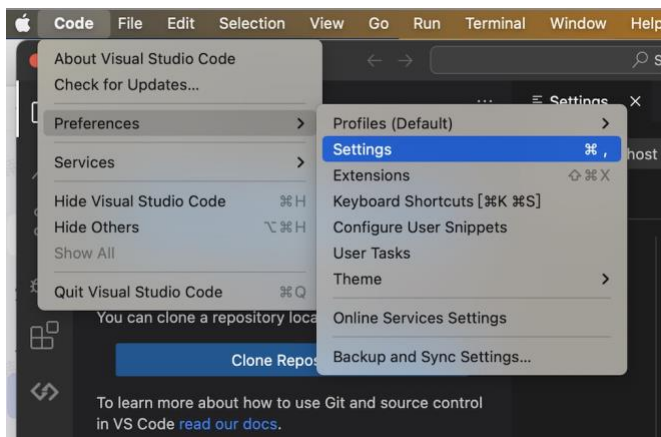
Code File Edit Selection View Go Run Terminal Window Help

About Visual Studio Code
Check for Updates...
Preferences
Services
Hide Visual Studio Code ⌘H
Hide Others ⌥⌘H
Show All
Quit Visual Studio Code ⌘Q

Profiles (Default)
Settings ⌘ ,
Extensions ⇧⌘X
Keyboard Shortcuts [⌘K ⌘S]
Configure User Snippets
User Tasks
Theme
Online Services Settings
Backup and Sync Settings...

Settings
host

You can clone a repository loca
Clone Repo

To learn more about how to use Git and source control in VS Code read our docs.